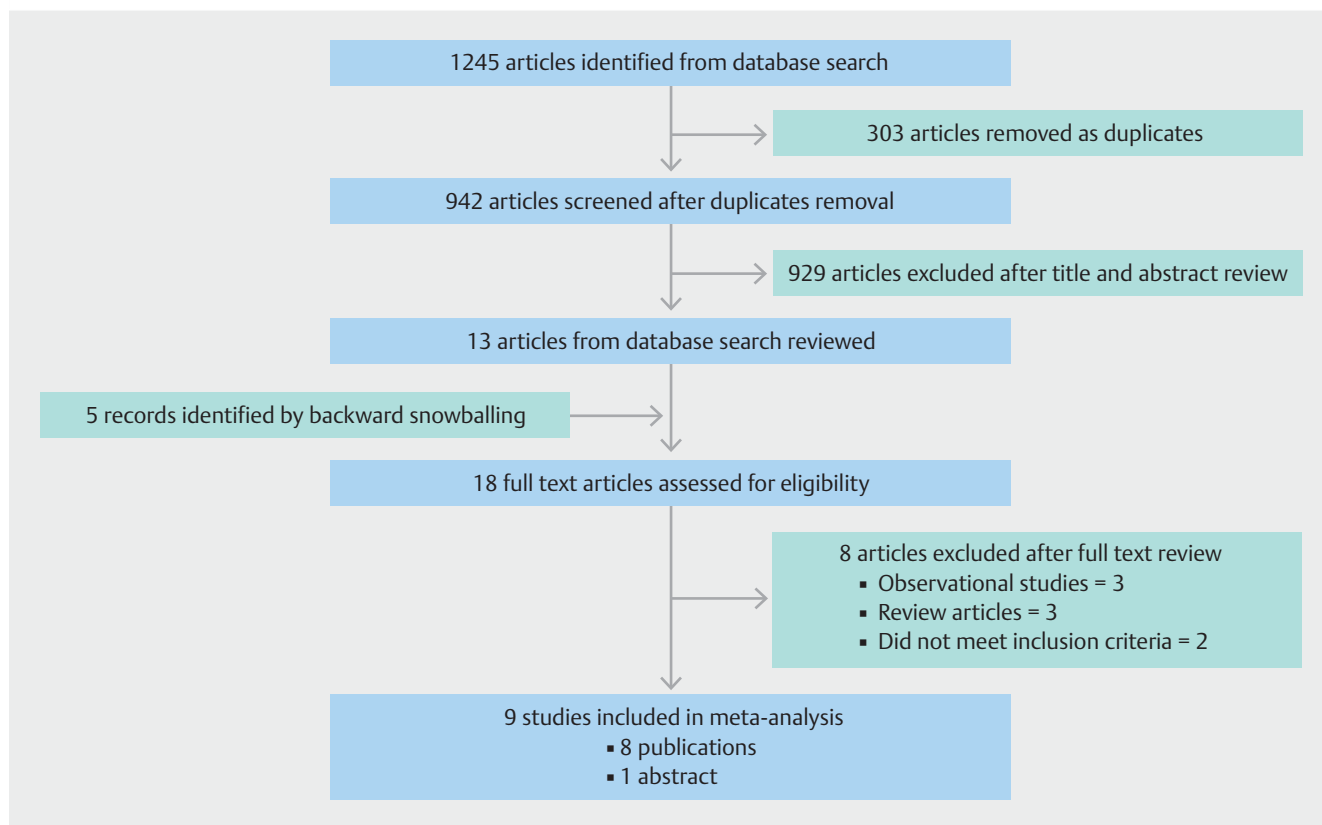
1245 articles identified from database search

303 articles removed as duplicates

942 articles screened after duplicates removal

929 articles excluded after title and abstract review

13 articles from database search reviewed

5 records identified by backward snowballing

18 full text articles assessed for eligibility

8 articles excluded after full text review
▪ Observational studies = 3
▪ Review articles = 3
▪ Did not meet inclusion criteria = 2

9 studies included in meta-analysis
▪ 8 publications
▪ 1 abstract